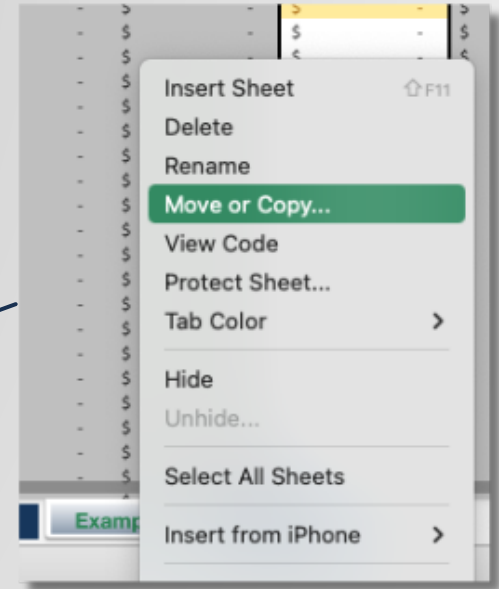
- $ - $ - $
- $ $ - $
- $ $
- $
- $
- $
- $
- $
- $
- $
- $
- $
- $
- $
- $
- $
- $
- $
- $
- $

Insert Sheet ⇧F11
Delete
Rename
Move or Copy...
View Code
Protect Sheet...
Tab Color >
Hide
Unhide...
Select All Sheets
Insert from iPhone >

Examp